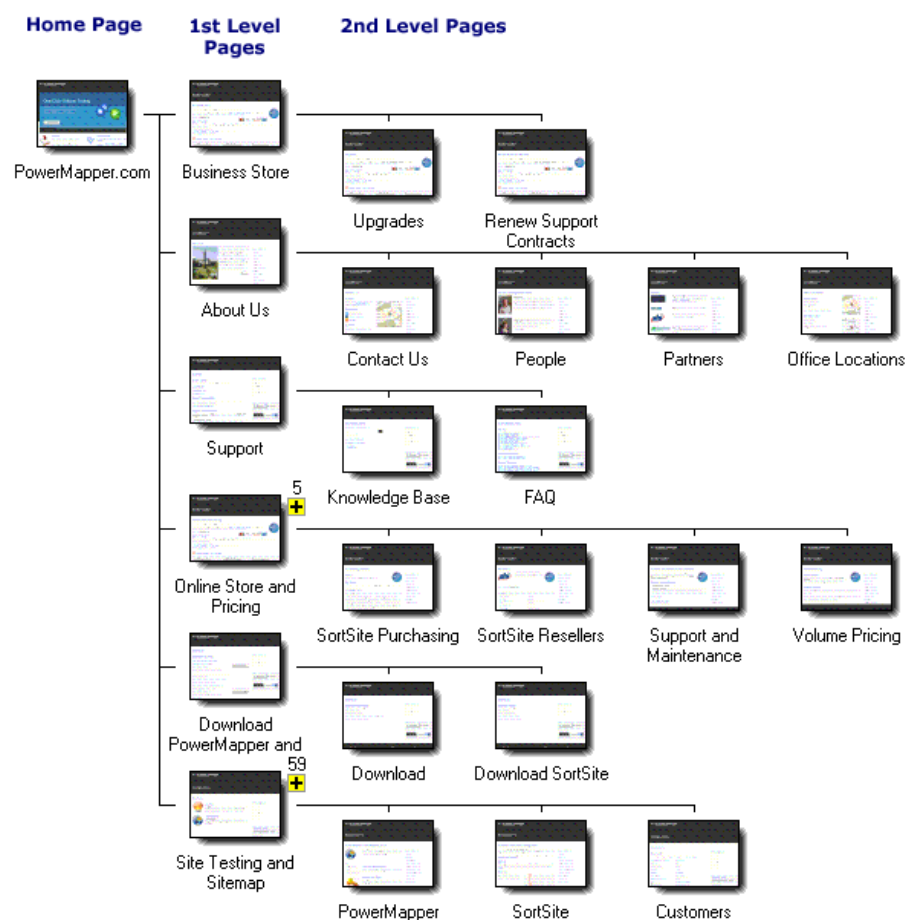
Home Page

1st Level Pages

2nd Level Pages

PowerMapper.com

Business Store

Upgrades

Renew Support Contracts

About Us

Contact Us

People

Partners

Office Locations

Support

Knowledge Base

FAQ

5

Online Store and Pricing

SortSite Purchasing

SortSite Resellers

Support and Maintenance

Volume Pricing

Download PowerMapper and

Download

Download SortSite

59

Site Testing and Sitemap

PowerMapper

SortSite

Customers